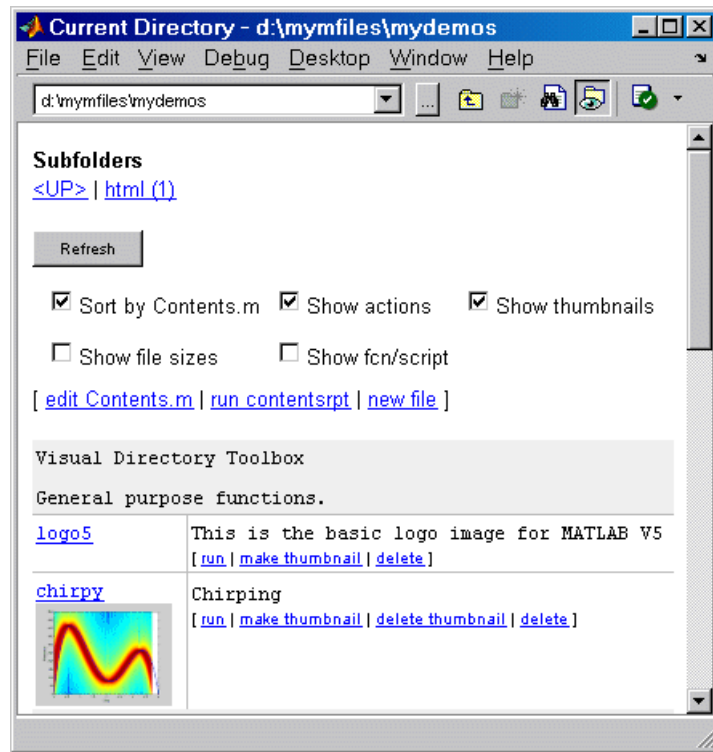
Current Directory - d:\mymfiles\mydemos

File Edit View Debug Desktop Window Help

d:\mymfiles\mydemos

Subfolders
<UP> | html (1)

Refresh

☑ Sort by Contents.m ☑ Show actions ☑ Show thumbnails

☐ Show file sizes ☐ Show fcn/script

[ edit Contents.m | run contentsrpt | new file ]

Visual Directory Toolbox

General purpose functions.

| | |
|---|---|
| logo5 | This is the basic logo image for MATLAB V5 [ run \| make thumbnail \| delete ] |
| chirpy | Chirping [ run \| make thumbnail \| delete thumbnail \| delete ] |